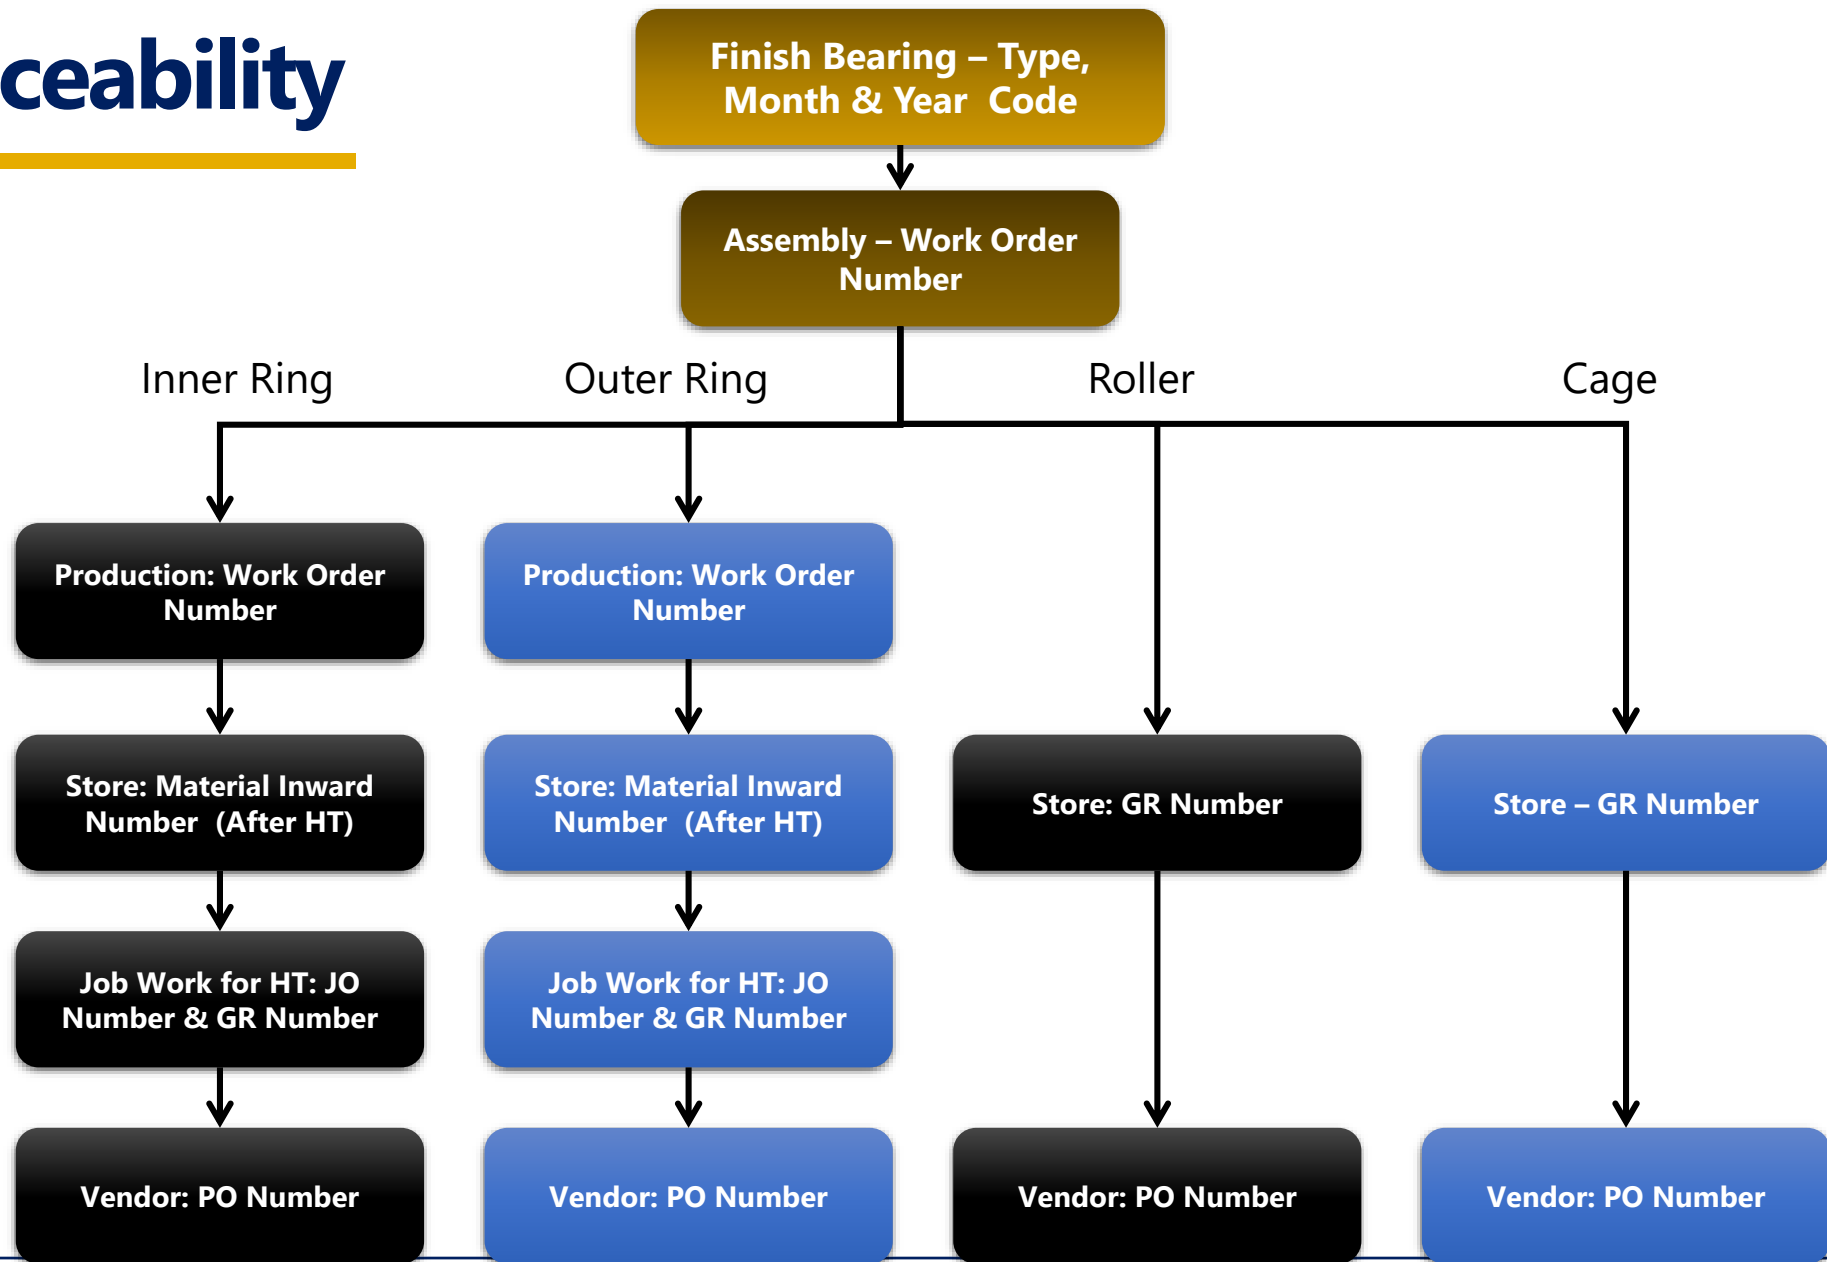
ceability

Finish Bearing – Type, Month & Year Code

Assembly – Work Order Number

Inner Ring

Outer Ring

Roller

Cage

Production: Work Order Number

Store: Material Inward Number (After HT)

Job Work for HT: JO Number & GR Number

Vendor: PO Number

Production: Work Order Number

Store: Material Inward Number (After HT)

Job Work for HT: JO Number & GR Number

Vendor: PO Number

Store: GR Number

Vendor: PO Number

Store – GR Number

Vendor: PO Number